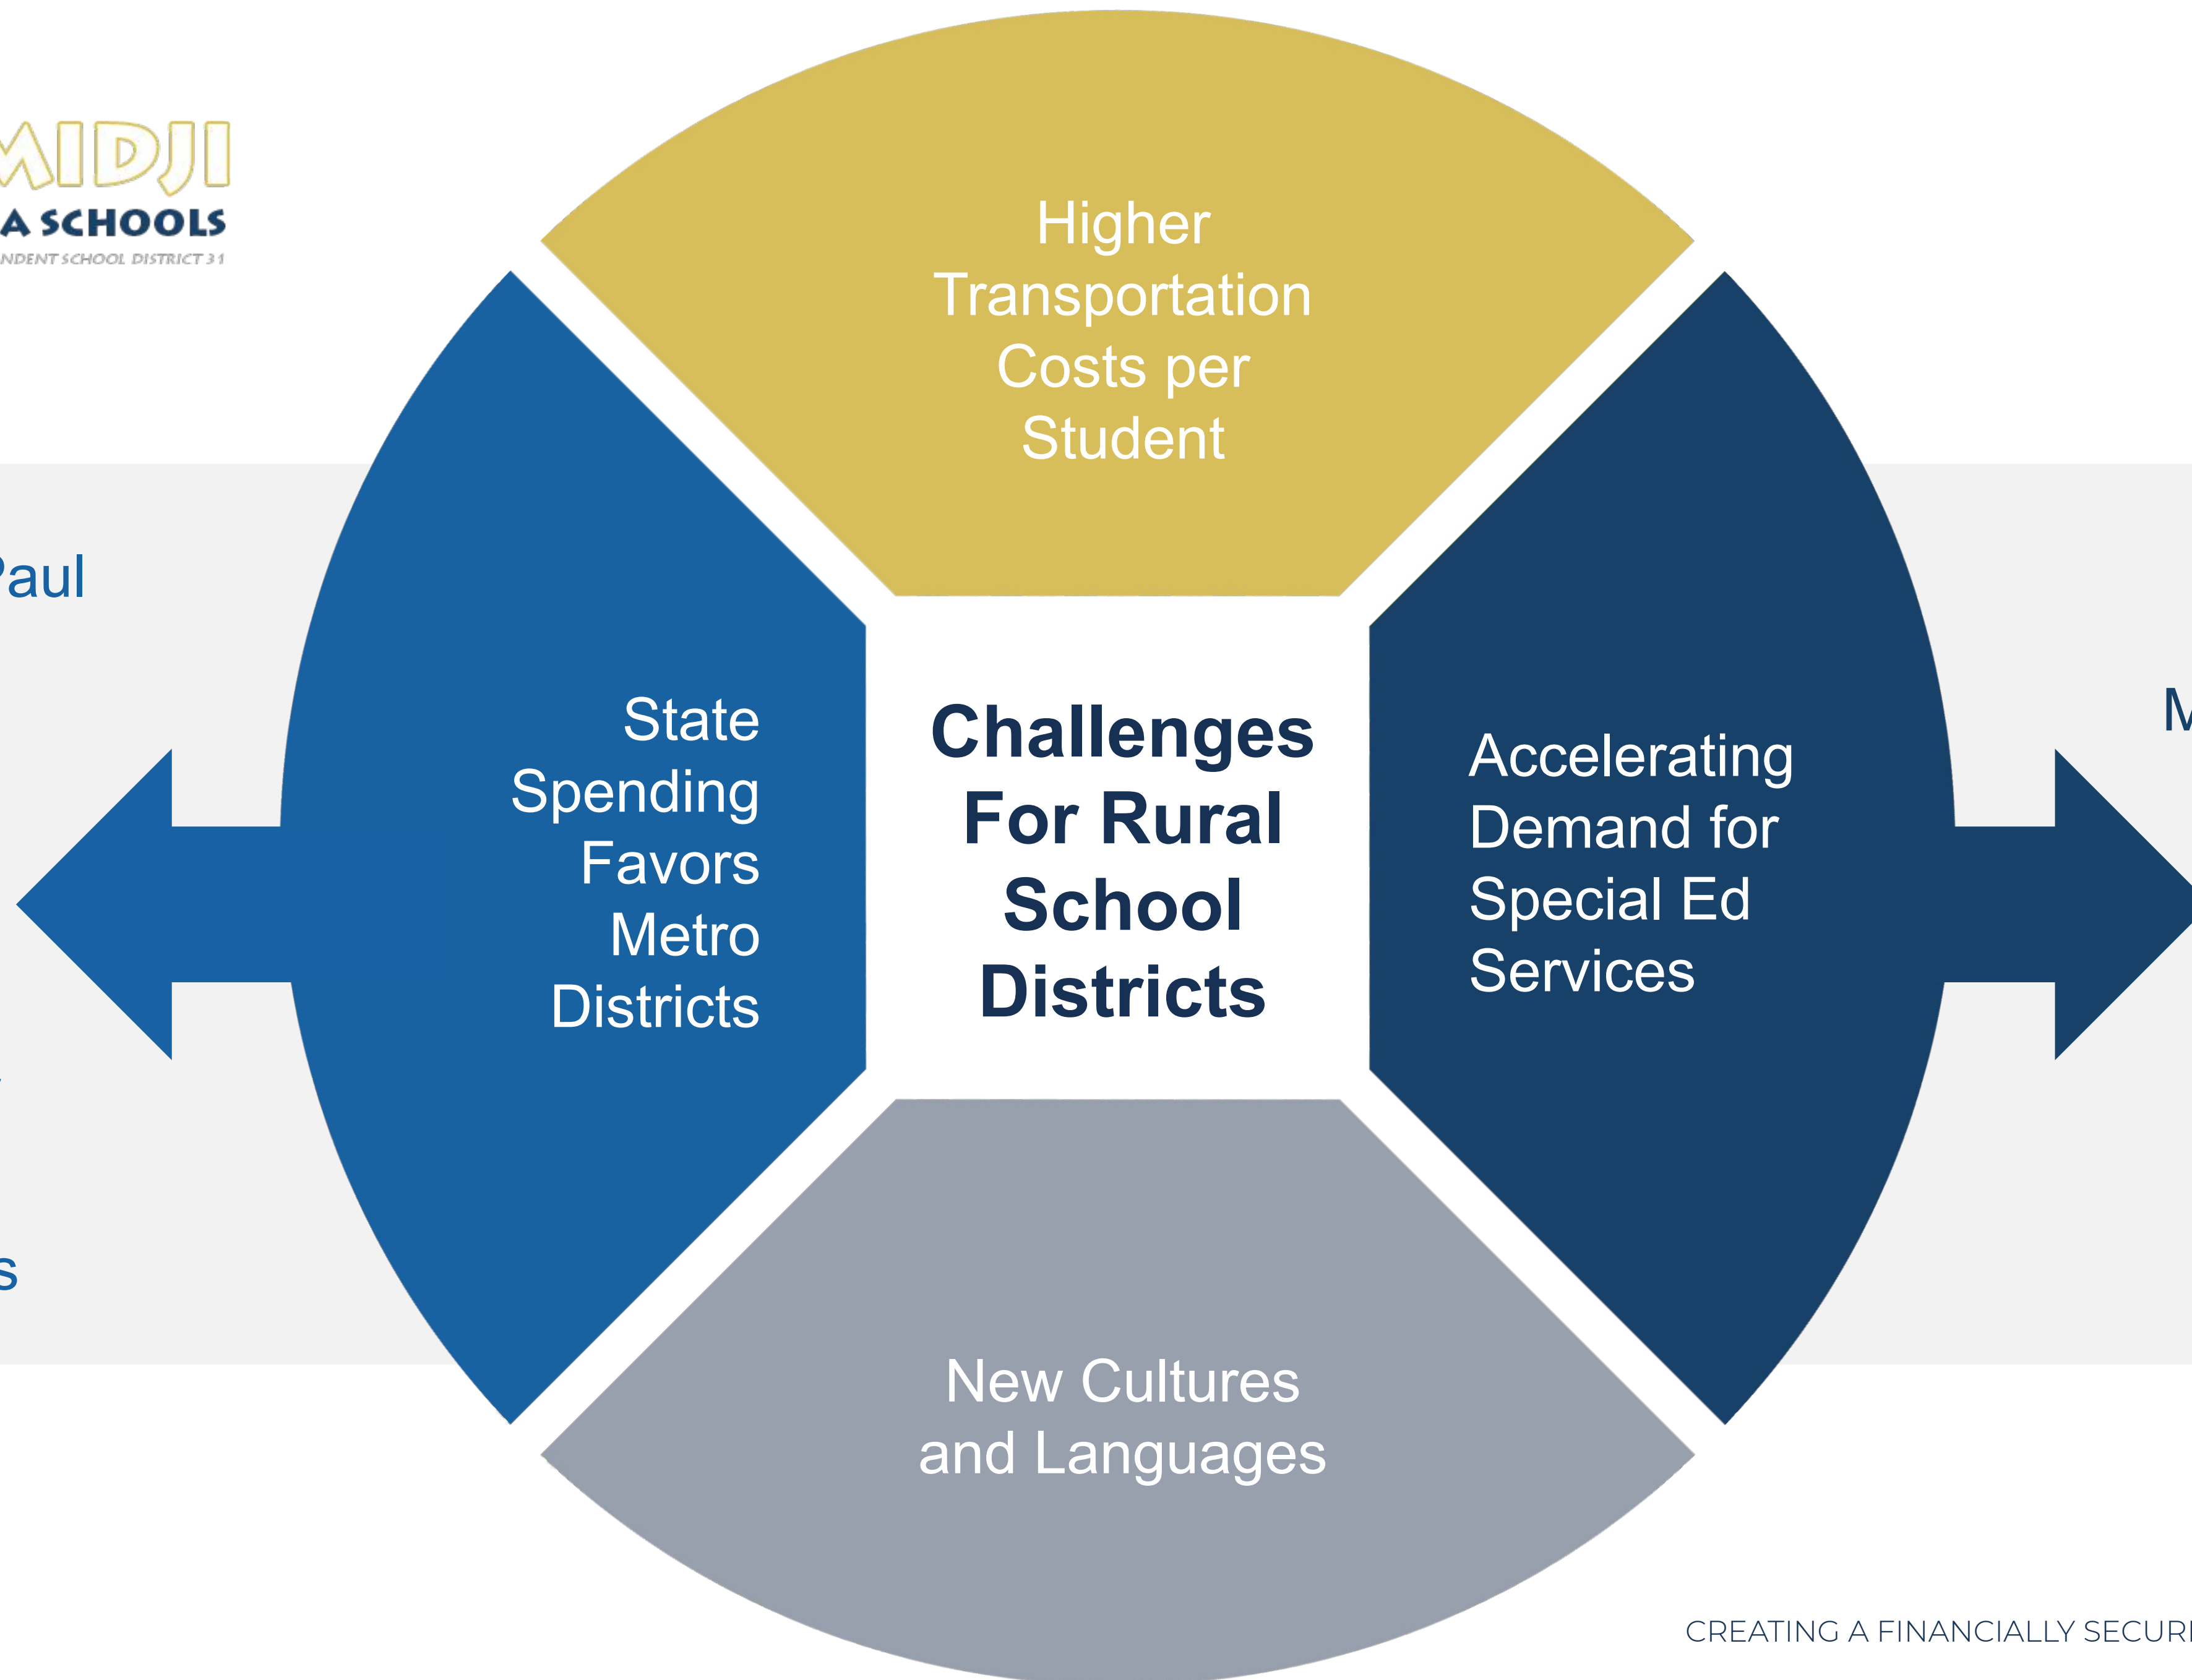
MIDJI
A SCHOOLS
NDENT SCHOOL DISTRICT 31

Paul

s

Higher Transportation Costs per Student

State Spending Favors Metro Districts

Challenges For Rural School Districts

Accelerating Demand for Special Ed Services

M

New Cultures and Languages

CREATING A FINANCIALLY SECUR